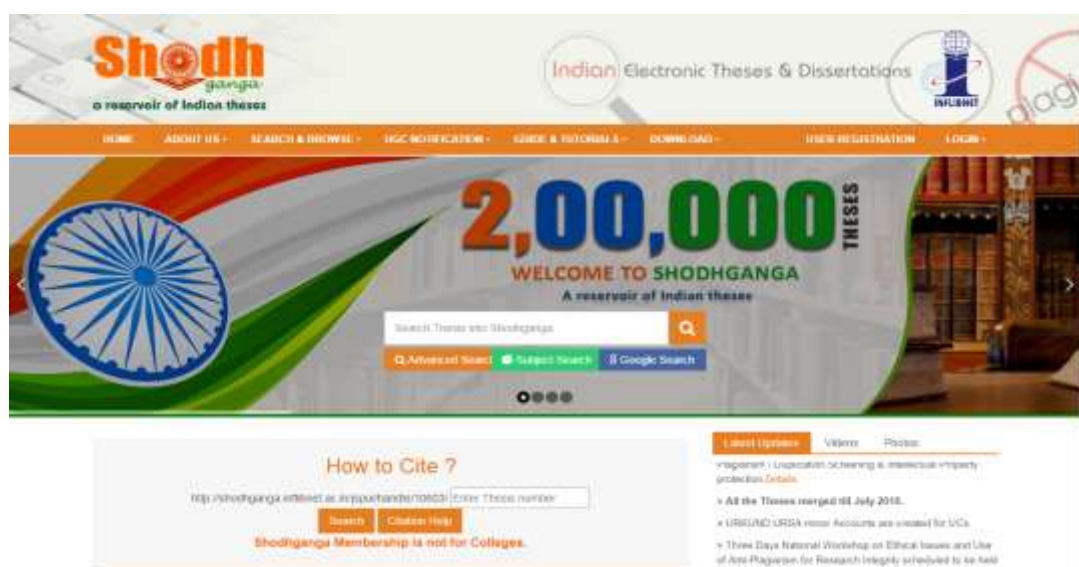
Shodh ganga
a reservoir of Indian theses

Indian Electronic Theses & Dissertations

INFLIBNET

HOME ABOUT US - SEARCH & BROWSE - UGC NOTIFICATION - GUIDE & TUTORIALS - DOWNLOAD - USER REGISTRATION LOGIN -

2,00,000 THESES
WELCOME TO SHODHGANGA
A reservoir of Indian theses

Search Theses into Shodhganga

Advanced Search Subject Search Google Search

How to Cite ?
http://shodhganga.inflibnet.ac.in/jspui/handle/10603/ Enter Theses number
Search Citation Help
Shodhganga Membership is not for Colleges.

Latest Updates Videos Photos
Plagiarism / Duplication Screening & Intellectual Property protection Details
» All the Theses merged till July 2018.
» URKUND URSA minor Accounts are created for UCs
» Three Days National Workshop on Ethical Issues and Use of Anti-Plagiarism for Research Integrity scheduled to be held